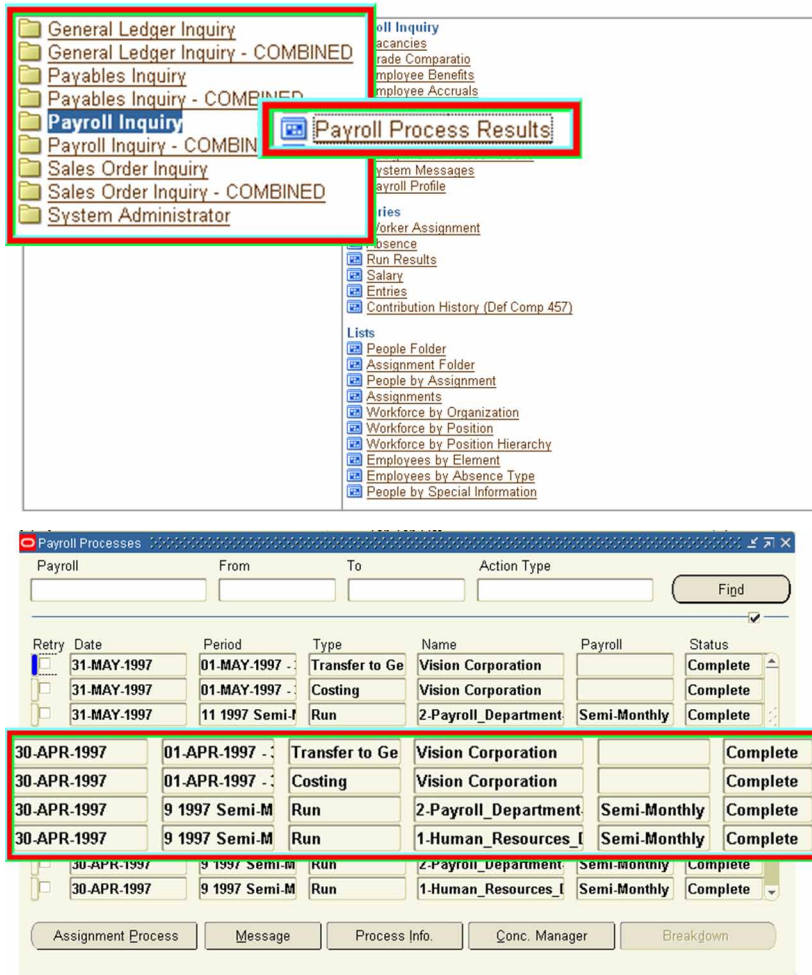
General Ledger Inquiry
General Ledger Inquiry - COMBINED
Payables Inquiry
Payables Inquiry - COMBINED
Payroll Inquiry
Payroll Inquiry - COMBIN
Sales Order Inquiry
Sales Order Inquiry - COMBINED
System Administrator

Payroll Process Results

oll Inquiry
acancies
rade Comparatio
mployee Benefits
mployee Accruals
ystem Messages
ayroll Profile
ries
Worker Assignment
bsence
Run Results
Salary
Entries
Contribution History (Def Comp 457)

Lists
People Folder
Assignment Folder
People by Assignment
Assignments
Workforce by Organization
Workforce by Position
Workforce by Position Hierarchy
Employees by Element
Employees by Absence Type
People by Special Information

Payroll Processes

| Payroll | From | To | Action Type |
|---|---|---|---|

Find

| Retry | Date | Period | Type | Name | Payroll | Status |
|---|---|---|---|---|---|---|
| | 31-MAY-1997 | 01-MAY-1997 - | Transfer to Ge | Vision Corporation | | Complete |
| | 31-MAY-1997 | 01-MAY-1997 - | Costing | Vision Corporation | | Complete |
| | 31-MAY-1997 | 11 1997 Semi-I | Run | 2-Payroll_Department | Semi-Monthly | Complete |
| | 30-APR-1997 | 01-APR-1997 - | Transfer to Ge | Vision Corporation | | Complete |
| | 30-APR-1997 | 01-APR-1997 - | Costing | Vision Corporation | | Complete |
| | 30-APR-1997 | 9 1997 Semi-M | Run | 2-Payroll_Department | Semi-Monthly | Complete |
| | 30-APR-1997 | 9 1997 Semi-M | Run | 1-Human_Resources_[ | Semi-Monthly | Complete |
| | 30-APR-1997 | 9 1997 Semi-M | Run | 2-Payroll_Department | Semi-Monthly | Complete |
| | 30-APR-1997 | 9 1997 Semi-M | Run | 1-Human_Resources_[ | Semi-Monthly | Complete |

Assignment Process | Message | Process Info. | Conc. Manager | Breakdown